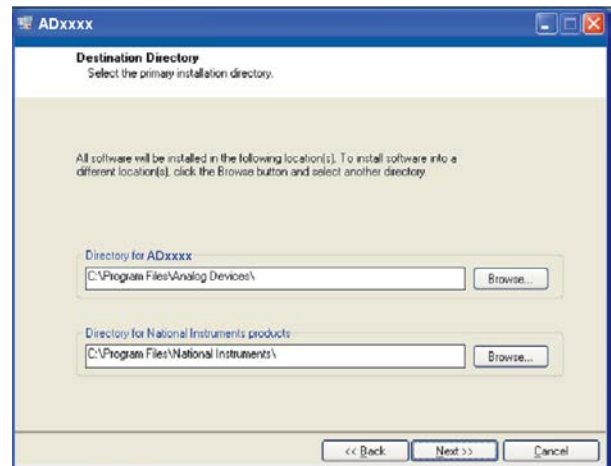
ADxxxx

Destination Directory
Select the primary installation directory.

All software will be installed in the following location(s). To install software into a different location(s), click the Browse button and select another directory.

Directory for ADxxxx
C:\Program Files\Analog Devices\
Browse...

Directory for National Instruments products
C:\Program Files\National Instruments\
Browse...

<< Back
Next >>
Cancel